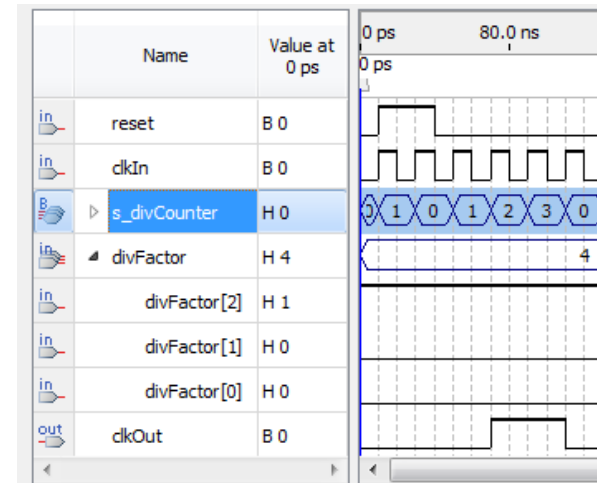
| | Name | Value at 0 ps |
|---|---|---|
| in | reset | B 0 |
| in | clkIn | B 0 |
| B | s_divCounter | H 0 |
| in | divFactor | H 4 |
| in | divFactor[2] | H 1 |
| in | divFactor[1] | H 0 |
| in | divFactor[0] | H 0 |
| out | clkOut | B 0 |

0 ps 80.0 ns
0 ps

0 1 0 1 2 3 0

4